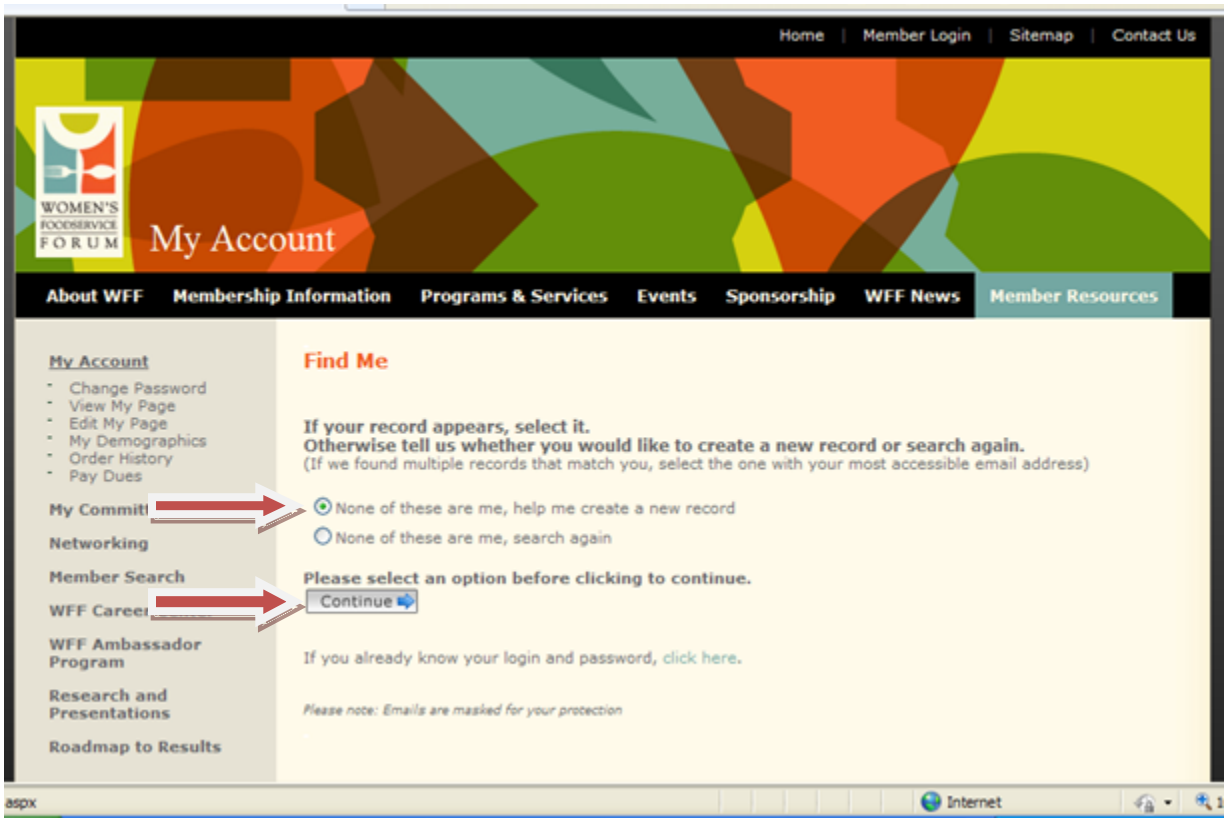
Home | Member Login | Sitemap | Contact Us

WOMEN'S FOODSERVICE FORUM

My Account

About WFF Membership Information Programs & Services Events Sponsorship WFF News Member Resources

My Account
- Change Password
- View My Page
- Edit My Page
- My Demographics
- Order History
- Pay Dues

My Committ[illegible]

Networking

Member Search

WFF Caree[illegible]

WFF Ambassador Program

Research and Presentations

Roadmap to Results

Find Me

If your record appears, select it.
Otherwise tell us whether you would like to create a new record or search again.
(If we found multiple records that match you, select the one with your most accessible email address)

None of these are me, help me create a new record
None of these are me, search again

Please select an option before clicking to continue.
Continue

If you already know your login and password, click here.

Please note: Emails are masked for your protection

aspx

Internet